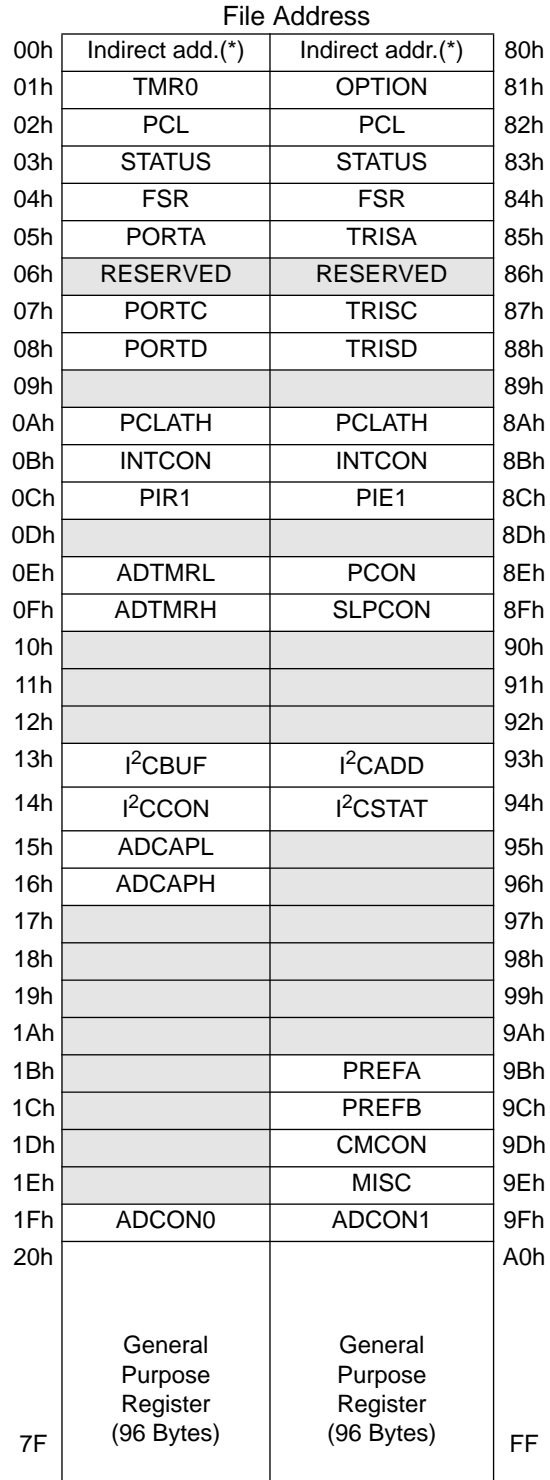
File Address

| | | | |
|---|---|---|---|
| 00h | Indirect add.(*) | Indirect addr.(*) | 80h |
| 01h | TMR0 | OPTION | 81h |
| 02h | PCL | PCL | 82h |
| 03h | STATUS | STATUS | 83h |
| 04h | FSR | FSR | 84h |
| 05h | PORTA | TRISA | 85h |
| 06h | RESERVED | RESERVED | 86h |
| 07h | PORTC | TRISC | 87h |
| 08h | PORTD | TRISD | 88h |
| 09h | | | 89h |
| 0Ah | PCLATH | PCLATH | 8Ah |
| 0Bh | INTCON | INTCON | 8Bh |
| 0Ch | PIR1 | PIE1 | 8Ch |
| 0Dh | | | 8Dh |
| 0Eh | ADTMRL | PCON | 8Eh |
| 0Fh | ADTMRH | SLPCON | 8Fh |
| 10h | | | 90h |
| 11h | | | 91h |
| 12h | | | 92h |
| 13h | $I^2$CBUF | $I^2$CADD | 93h |
| 14h | $I^2$CCON | $I^2$CSTAT | 94h |
| 15h | ADCAPL | | 95h |
| 16h | ADCAPH | | 96h |
| 17h | | | 97h |
| 18h | | | 98h |
| 19h | | | 99h |
| 1Ah | | | 9Ah |
| 1Bh | | PREFA | 9Bh |
| 1Ch | | PREFB | 9Ch |
| 1Dh | | CMCON | 9Dh |
| 1Eh | | MISC | 9Eh |
| 1Fh | ADCON0 | ADCON1 | 9Fh |
| 20h | | | A0h |
| 7F | General Purpose Register (96 Bytes) | General Purpose Register (96 Bytes) | FF |